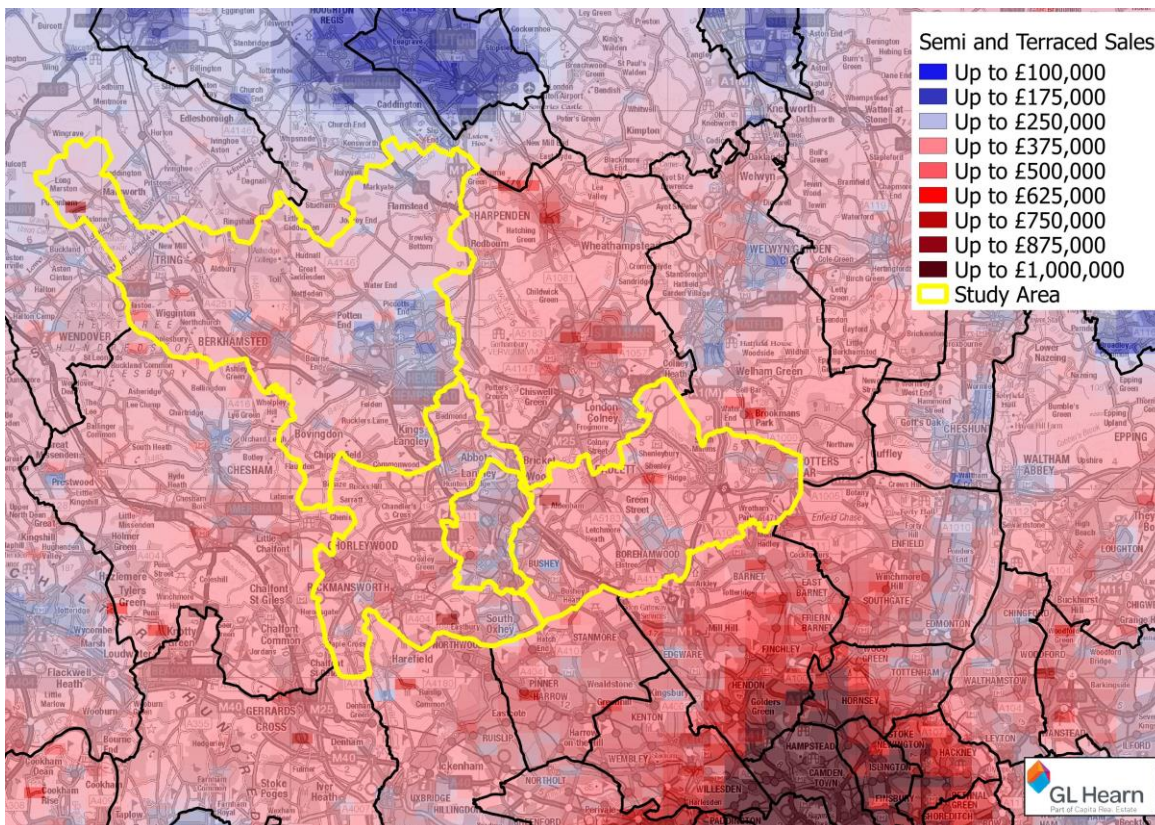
Semi and Terraced Sales
Up to £100,000
Up to £175,000
Up to £250,000
Up to £375,000
Up to £500,000
Up to £625,000
Up to £750,000
Up to £875,000
Up to £1,000,000
Study Area

HARPENDEN
Redbourn
Wheathampstead
Welwyn
WELWYN GARDEN CITY
TRING
BERKHAMSTED
WENDOVER
Wigginton
Flamstead
Markyate
Potten End
Kings Langley
Bovingdon
CHESHAM
Chipperfield
London Colney
Bricket Wood
Welham Green
Brookmans Park
POTTERS BAR
Shenley
Green Street
BOREHAMWOOD
BUSHEY
South Oxhey
CHORLEYWOOD
RICKMANSWORTH
Harefield
NORTHWOOD
STANMORE
EDGWARE
BARNET
EAST BARNET
FINCHLEY
HENDON
ENFIELD
CHESHUNT
WALTHAM ABBEY
EPPING
Cuffley
Northaw
SOUTHGATE
EDMONTON
TOTTENHAM
HORNSEY
HAMPSTEAD
CAMDEN TOWN
ISLINGTON
HACKNEY
WILLESDEN
WEMBLEY
KENTON
PINNER
HARROW
RUISLIP
NORTHOLT
UXBRIDGE
GERRARDS CROSS
Denham
Chalfont St Giles
Little Chalfont
Amersham
Long Marston
Aldbury
Edlesborough
Caddington
Kimpton
Knebworth
Hatfield
Chiswell Green
Abbots Langley
Sarratt
Croxley Green
Elstree
WALTHAMSTOW
LEYTON
WOOD GREEN
Golders Green
LOUGHTON
CHINGFORD
GL Hearn
Part of Capita Real Estate